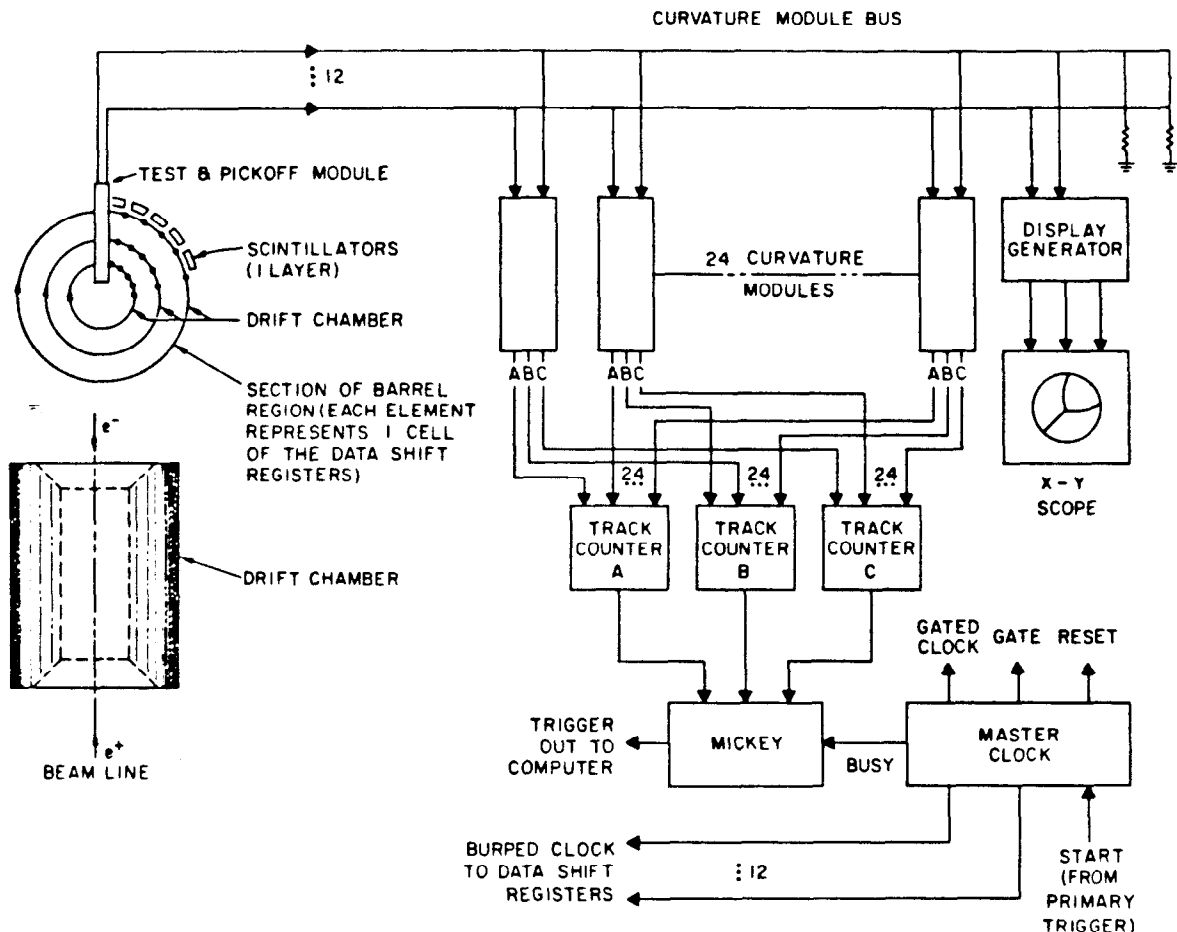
CURVATURE MODULE BUS

12

TEST & PICKOFF MODULE

SCINTILLATORS (1 LAYER)

DRIFT CHAMBER

SECTION OF BARREL REGION (EACH ELEMENT REPRESENTS 1 CELL OF THE DATA SHIFT REGISTERS)

$e^-$

DRIFT CHAMBER

$e^+$

BEAM LINE

24 CURVATURE MODULES

DISPLAY GENERATOR

ABC ABC ABC

X - Y SCOPE

24 24 24

TRACK COUNTER A

TRACK COUNTER B

TRACK COUNTER C

GATED CLOCK GATE RESET

TRIGGER OUT TO COMPUTER

MICKEY

BUSY

MASTER CLOCK

BURPED CLOCK TO DATA SHIFT REGISTERS

12

START (FROM PRIMARY TRIGGER)